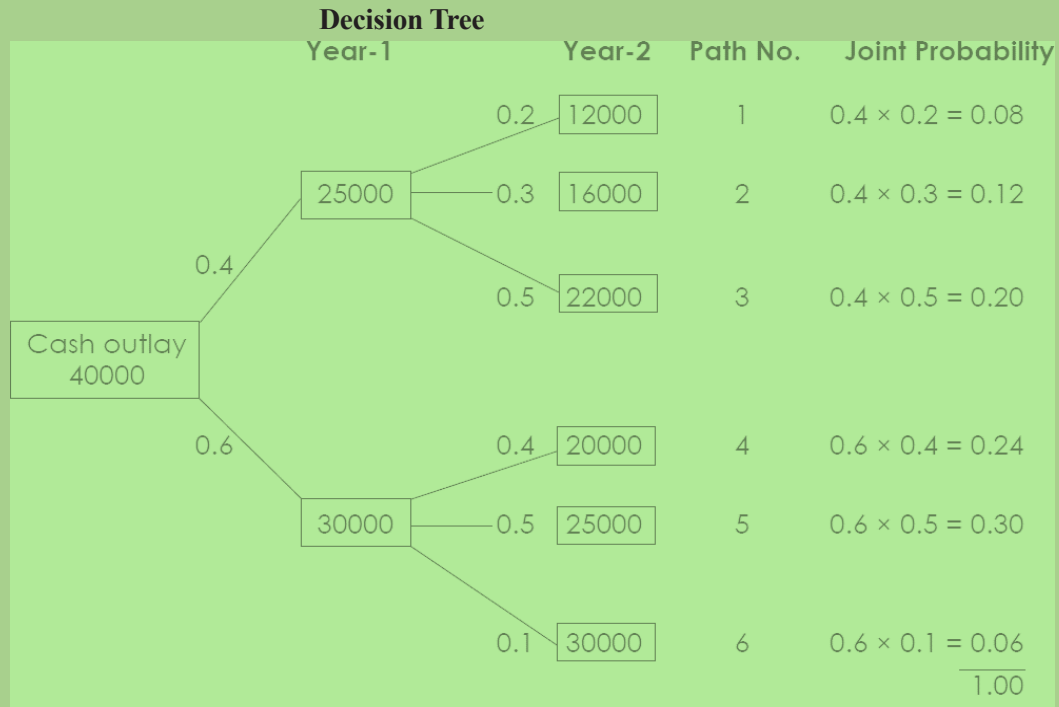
Decision Tree

Year-1 | Year-2 | Path No. | Joint Probability

Cash outlay 40000

0.4

25000

0.2 12000 1 $0.4 \times 0.2 = 0.08$

0.3 16000 2 $0.4 \times 0.3 = 0.12$

0.5 22000 3 $0.4 \times 0.5 = 0.20$

0.6

30000

0.4 20000 4 $0.6 \times 0.4 = 0.24$

0.5 25000 5 $0.6 \times 0.5 = 0.30$

0.1 30000 6 $0.6 \times 0.1 = 0.06$

1.00